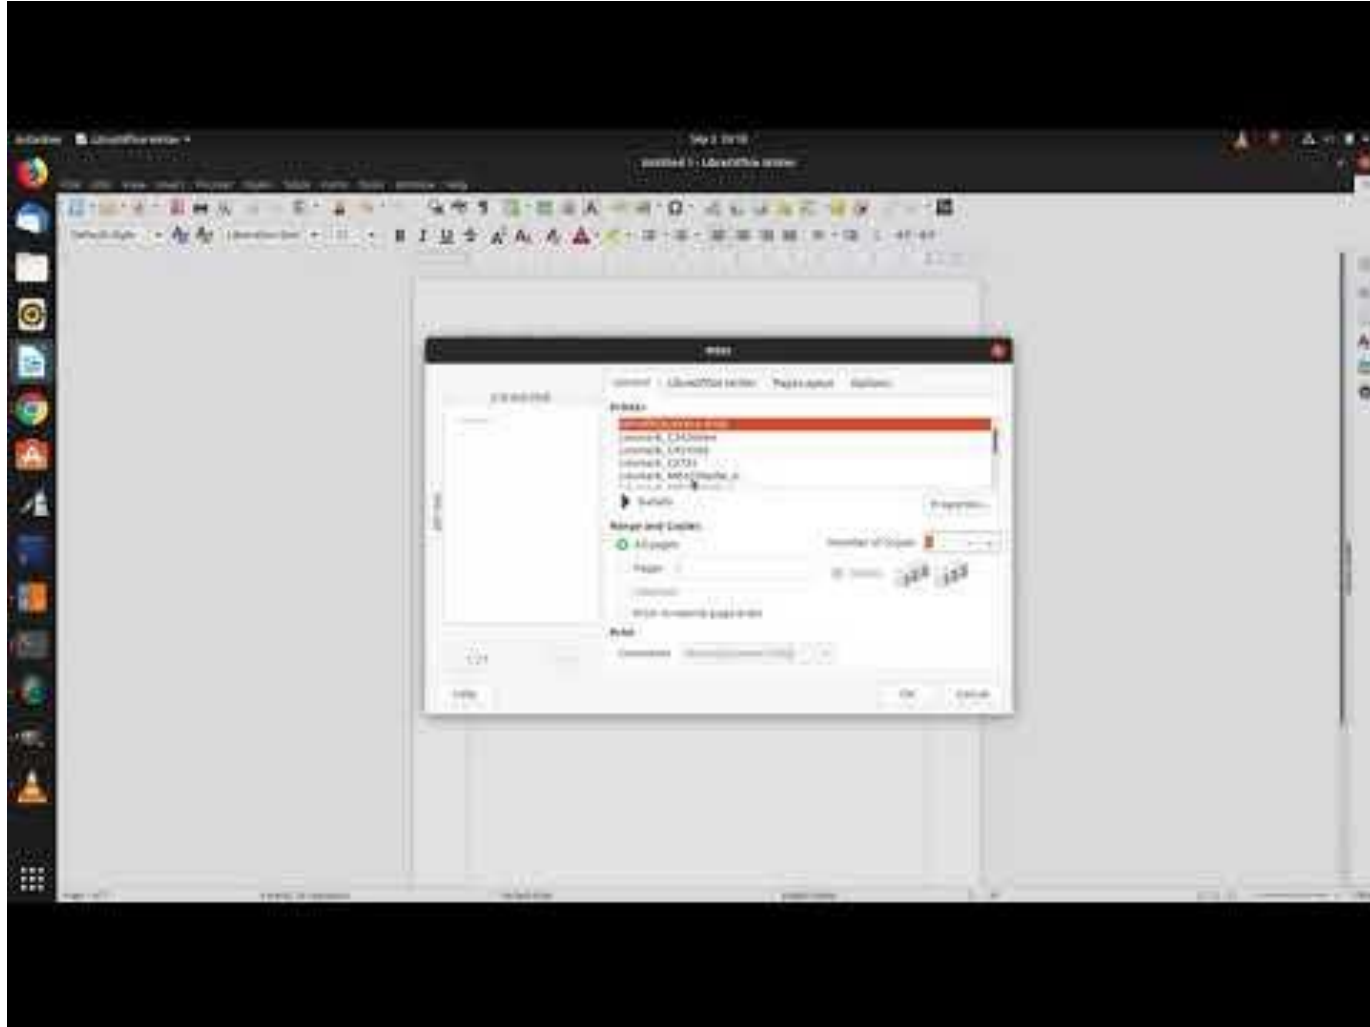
Activities LibreOffice Writer
Sep 2 19:18
Untitled 1 - LibreOffice Writer
File Edit View Insert Format Styles Table Form Tools Window Help
Default Style Liberation Serif 12
Print
General LibreOffice Writer Page Layout Options
Printer
Lexmark_CX421adn
Lexmark_CX510dhe
Lexmark_MS421dn
Lexmark_MS431dn_xl
Details
Properties...
Range and Copies
All pages
Number of Copies
Pages
Collate
Print in reverse page order
Print
Comments
1 / 1
Help
OK
Cancel